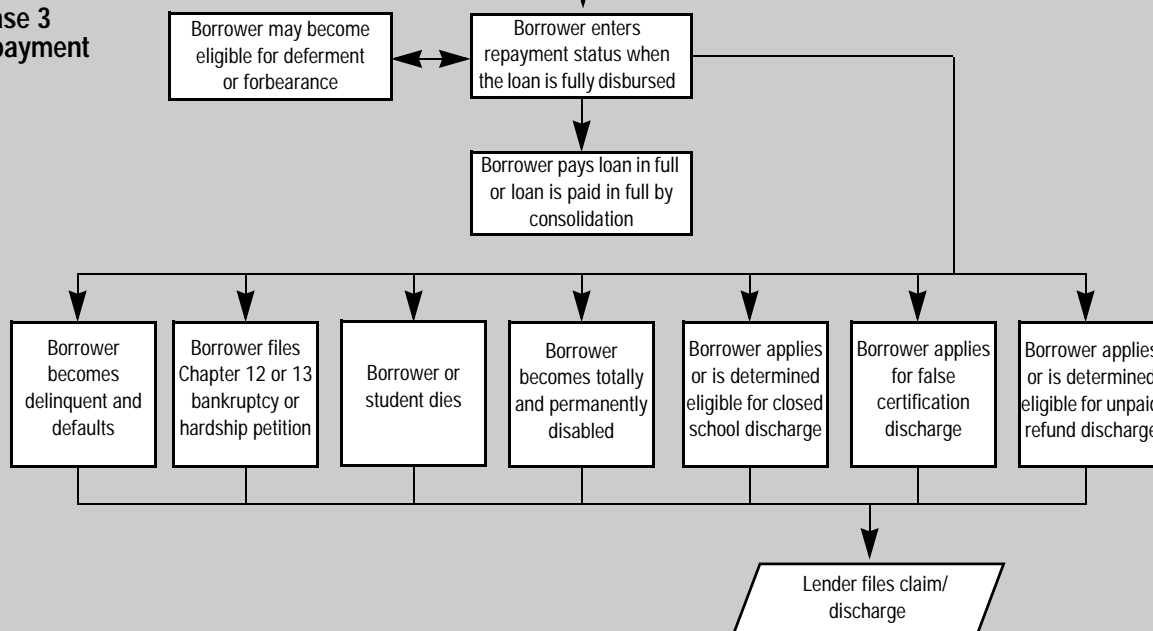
se 3
payment

Borrower may become eligible for deferment or forbearance

Borrower enters repayment status when the loan is fully disbursed

Borrower pays loan in full or loan is paid in full by consolidation

Borrower becomes delinquent and defaults

Borrower files Chapter 12 or 13 bankruptcy or hardship petition

Borrower or student dies

Borrower becomes totally and permanently disabled

Borrower applies or is determined eligible for closed school discharge

Borrower applies for false certification discharge

Borrower applies or is determined eligible for unpaid refund discharge

Lender files claim/ discharge